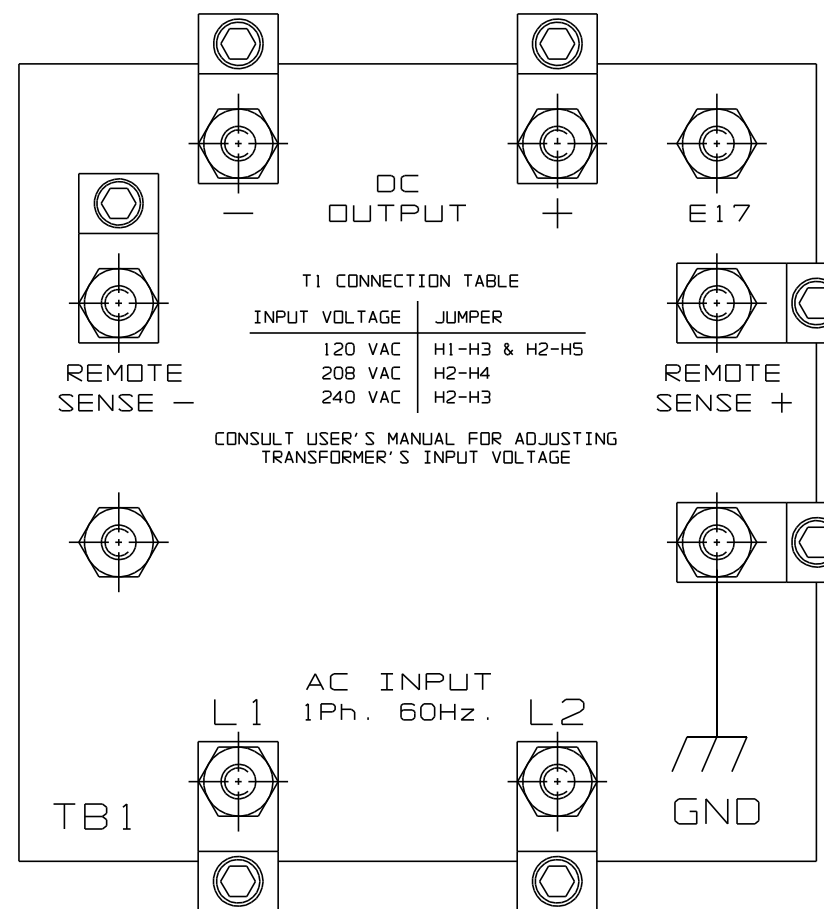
DC OUTPUT

—

+

E17

REMOTE SENSE —

T1 CONNECTION TABLE

| INPUT VOLTAGE | JUMPER |
|---|---|
| 120 VAC | H1-H3 & H2-H5 |
| 208 VAC | H2-H4 |
| 240 VAC | H2-H3 |

REMOTE SENSE +

CONSULT USER'S MANUAL FOR ADJUSTING TRANSFORMER'S INPUT VOLTAGE

AC INPUT 1Ph. 60Hz.

L1

L2

TB1

GND